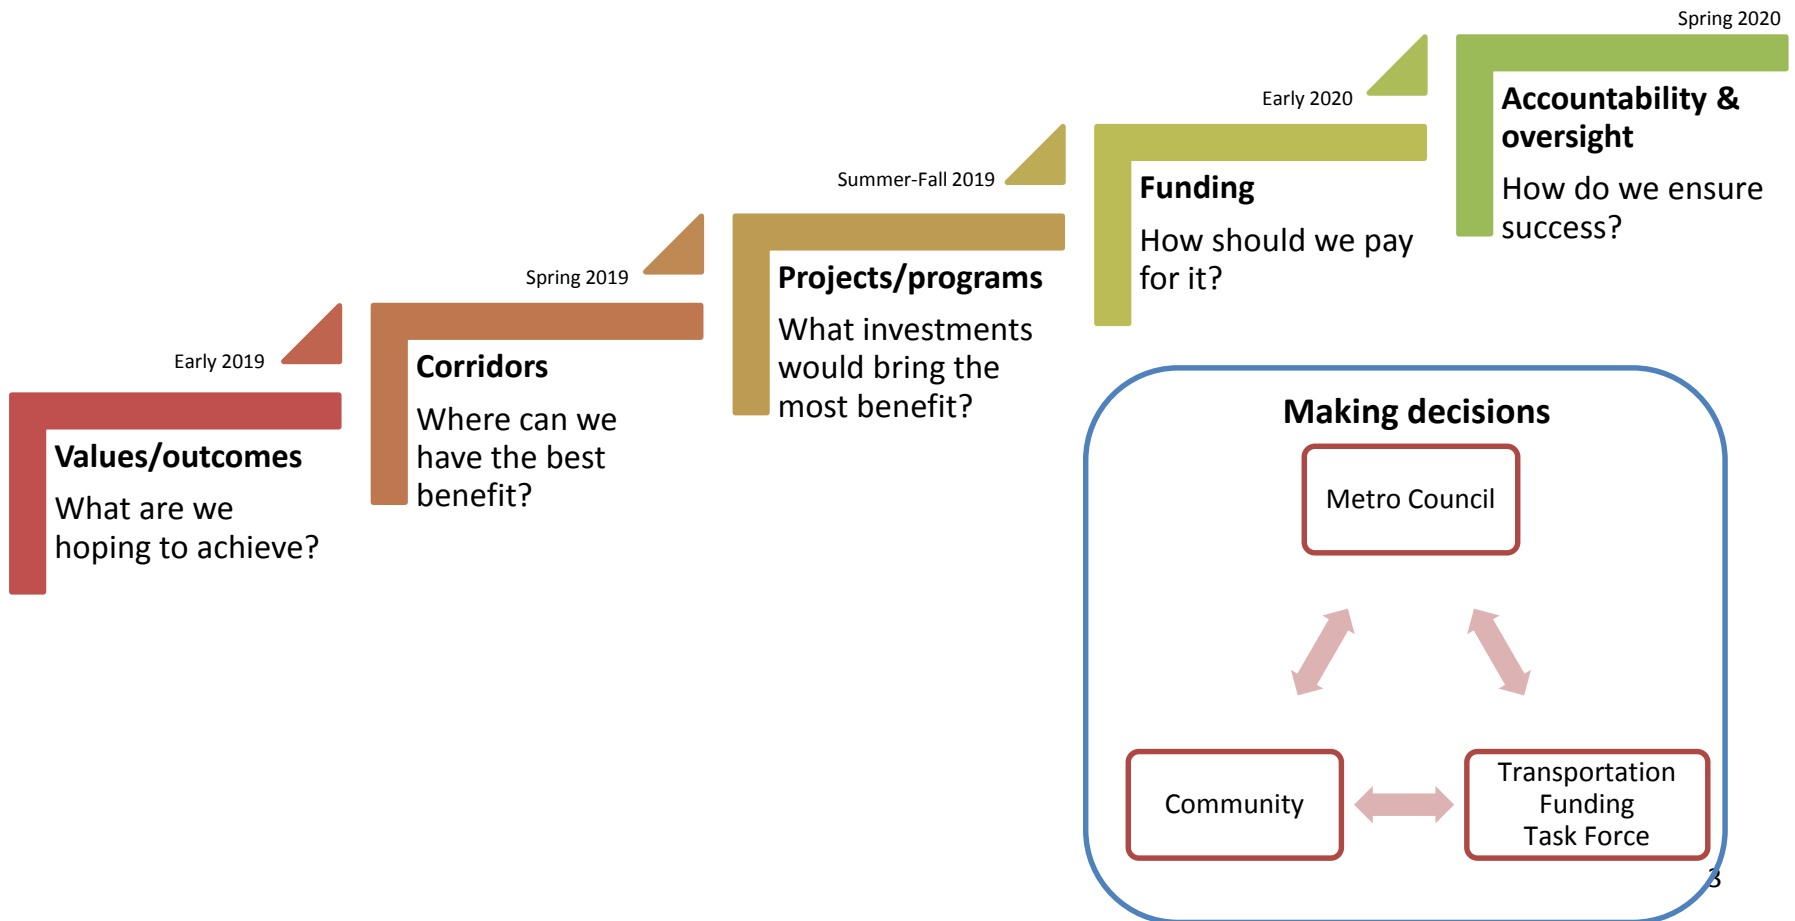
Spring 2020

Accountability & oversight

How do we ensure success?

Early 2020

Funding

How should we pay for it?

Summer-Fall 2019

Projects/programs

What investments would bring the most benefit?

Spring 2019

Corridors

Where can we have the best benefit?

Early 2019

Values/outcomes

What are we hoping to achieve?

Making decisions

Metro Council

Community

Transportation Funding Task Force

3